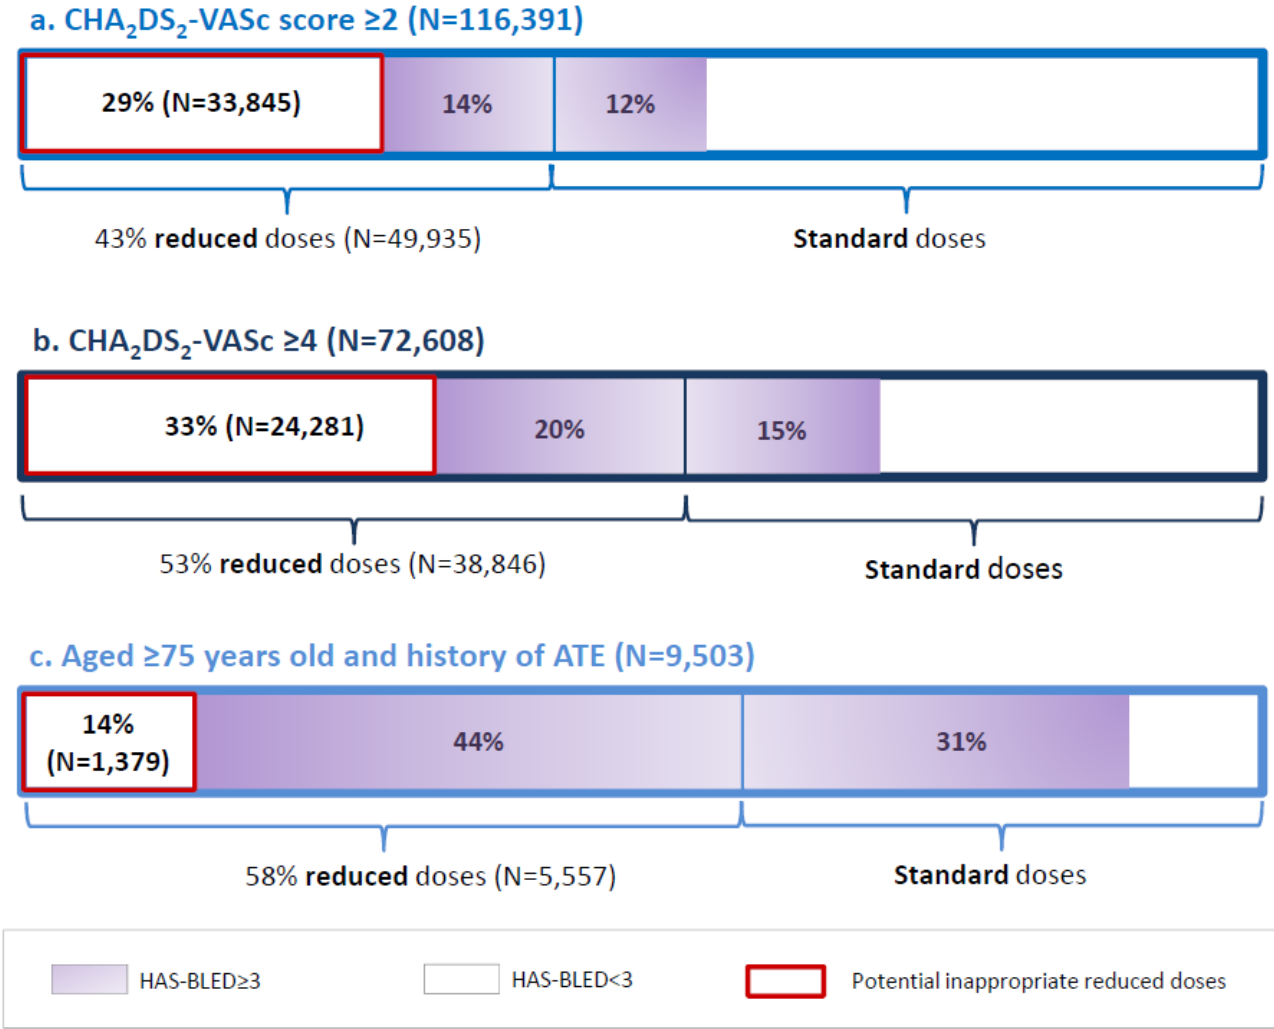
a. $CHA_2DS_2$-VASc score ≥2 (N=116,391)

29% (N=33,845)

14%

12%

43% **reduced** doses (N=49,935)

**Standard** doses

b. $CHA_2DS_2$-VASc ≥4 (N=72,608)

33% (N=24,281)

20%

15%

53% **reduced** doses (N=38,846)

**Standard doses**

c. Aged ≥75 years old and history of ATE (N=9,503)

14% (N=1,379)

44%

31%

58% **reduced** doses (N=5,557)

**Standard** doses

HAS-BLED≥3

HAS-BLED<3

Potential inappropriate reduced doses